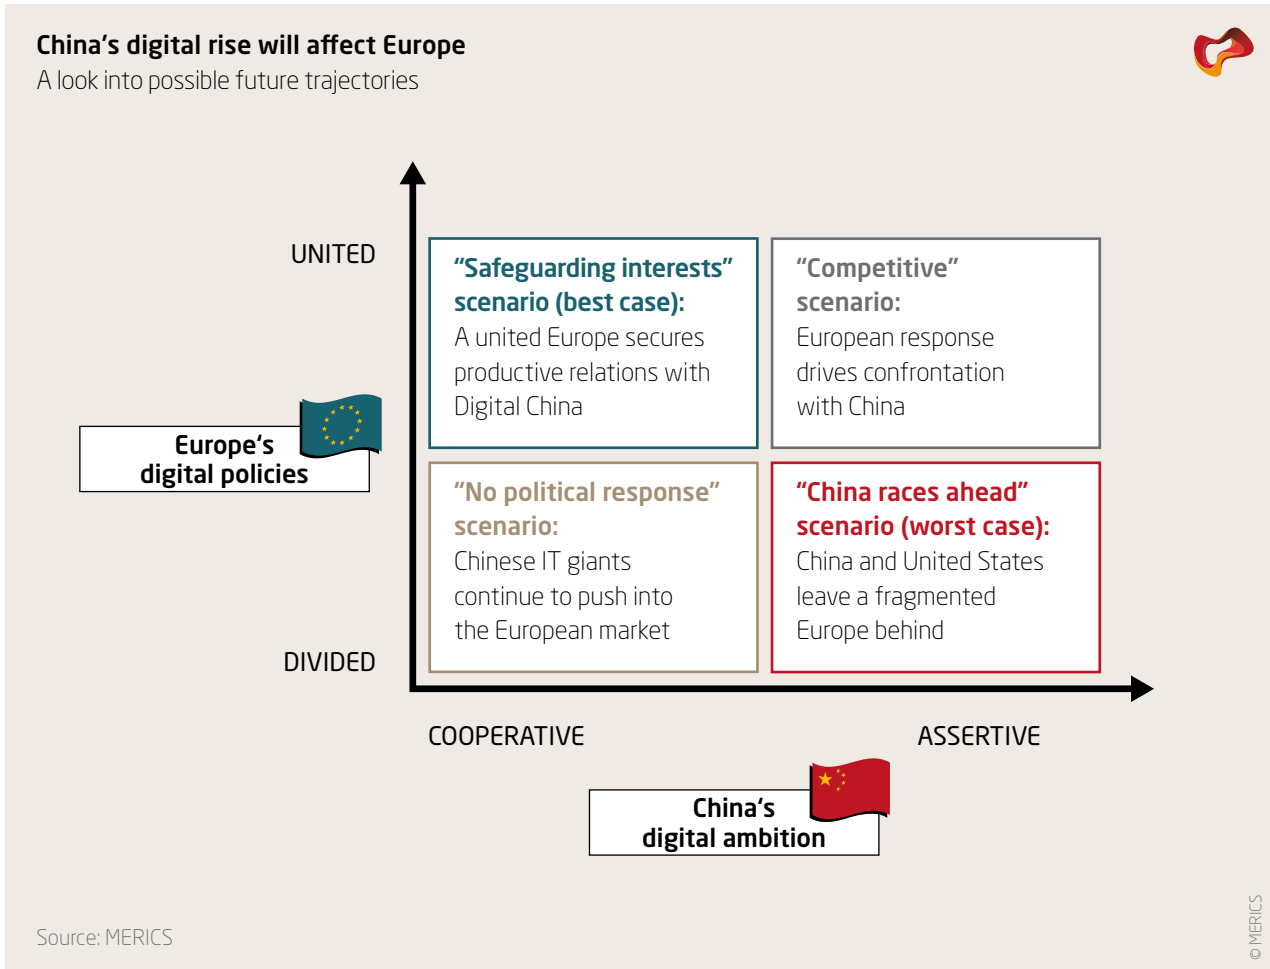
China’s digital rise will affect Europe
A look into possible future trajectories

UNITED

DIVIDED

Europe’s digital policies

“Safeguarding interests” scenario (best case):
A united Europe secures productive relations with Digital China

“Competitive” scenario:
European response drives confrontation with China

“No political response” scenario:
Chinese IT giants continue to push into the European market

“China races ahead” scenario (worst case):
China and United States leave a fragmented Europe behind

COOPERATIVE

ASSERTIVE

China’s digital ambition

Source: MERICS

© MERICS